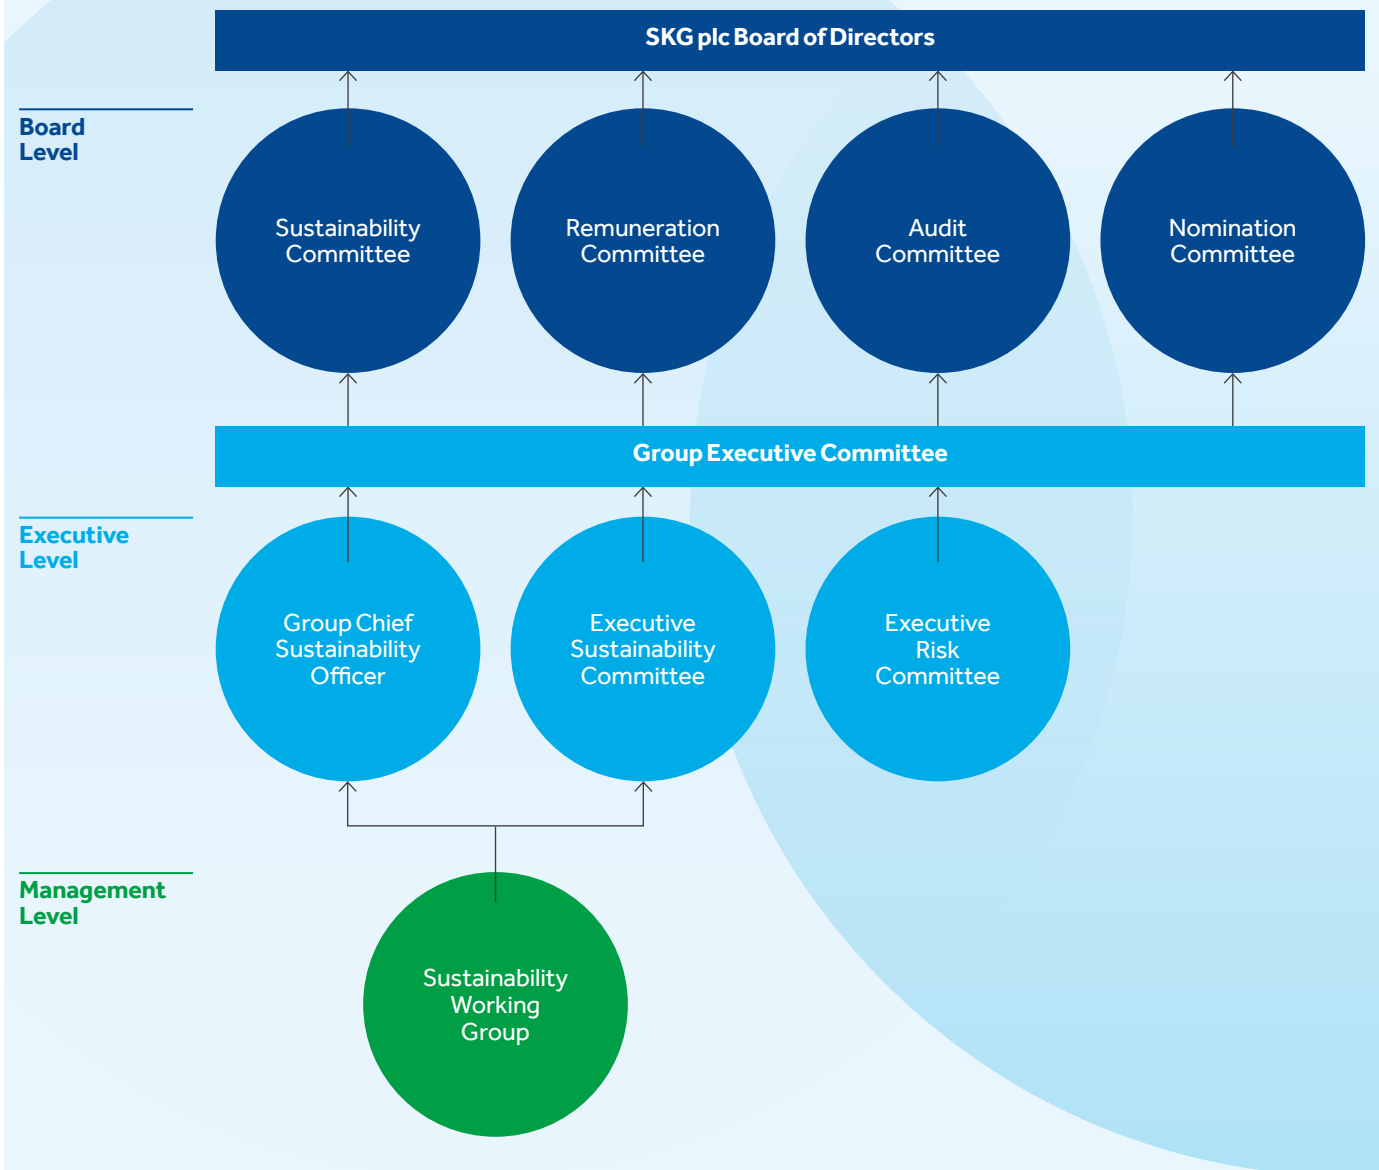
SKG plc Board of Directors

Board Level

Sustainability Committee

Remuneration Committee

Audit Committee

Nomination Committee

Group Executive Committee

Executive Level

Group Chief Sustainability Officer

Executive Sustainability Committee

Executive Risk Committee

Management Level

Sustainability Working Group